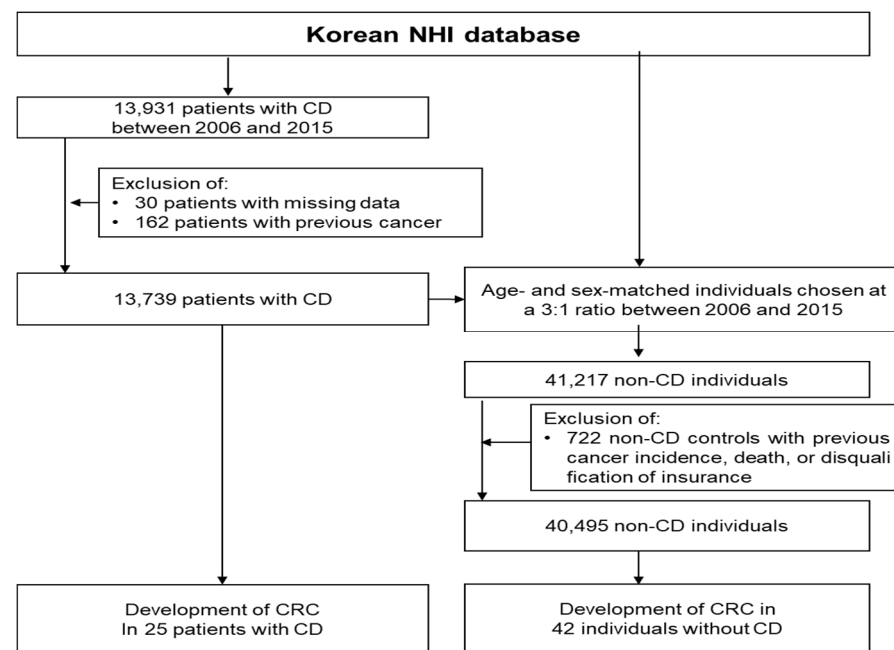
Korean NHI database

13,931 patients with CD between 2006 and 2015

Exclusion of:
• 30 patients with missing data
• 162 patients with previous cancer

13,739 patients with CD

Age- and sex-matched individuals chosen at a 3:1 ratio between 2006 and 2015

41,217 non-CD individuals

Exclusion of:
• 722 non-CD controls with previous cancer incidence, death, or disqualification of insurance

40,495 non-CD individuals

Development of CRC In 25 patients with CD

Development of CRC in 42 individuals without CD